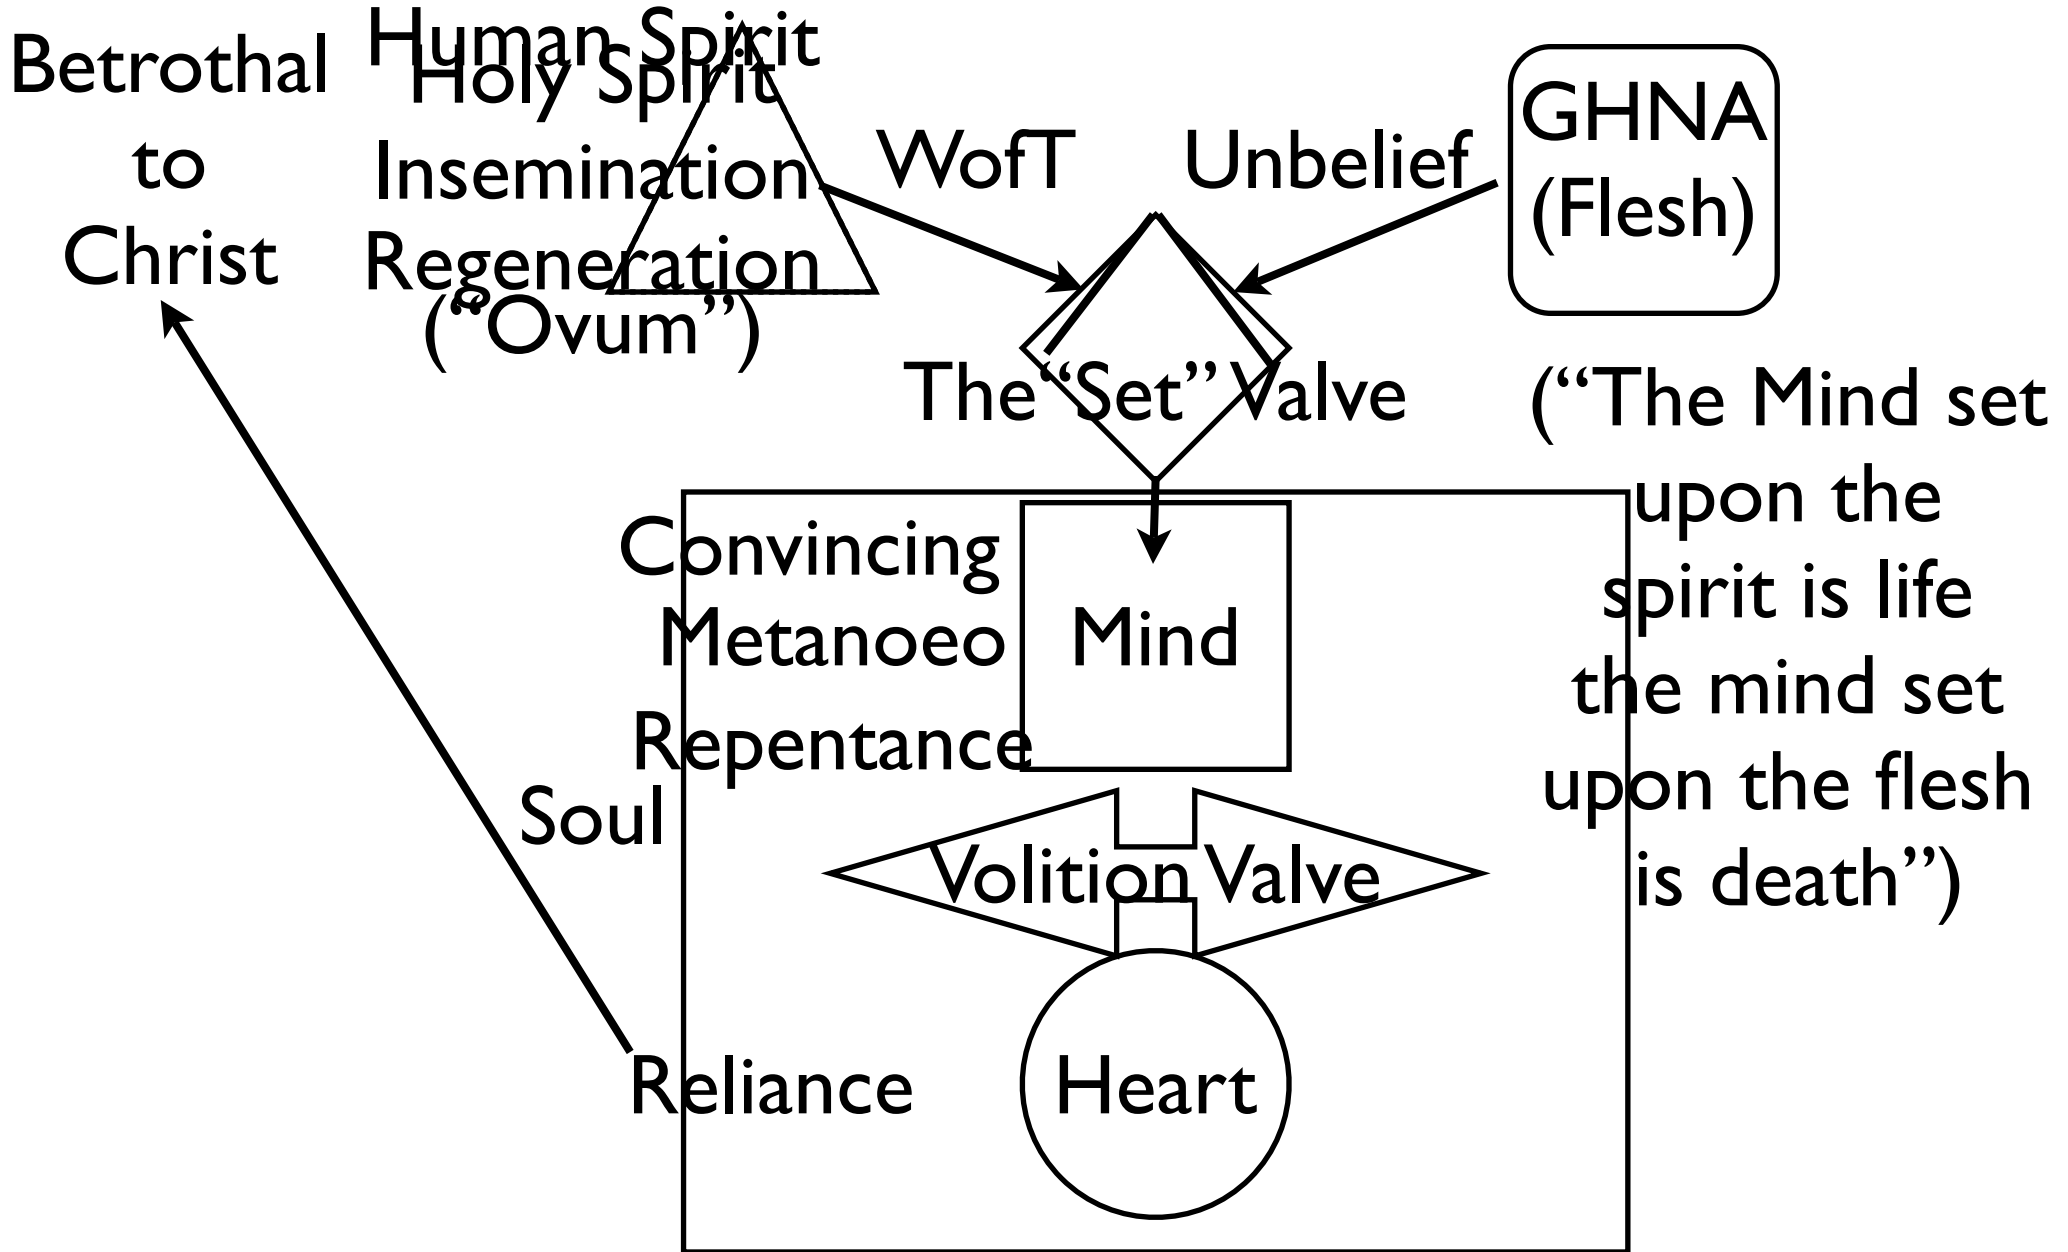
Betrothal to Christ

Human Spirit
Holy Spirit
Insemination
Regeneration
("Ovum")

WofT

Unbelief

GHNA (Flesh)

The "Set" Valve

("The Mind set upon the spirit is life the mind set upon the flesh is death")

Convincing
Metanoeo
Repentance

Mind

Soul

Volition Valve

Reliance

Heart